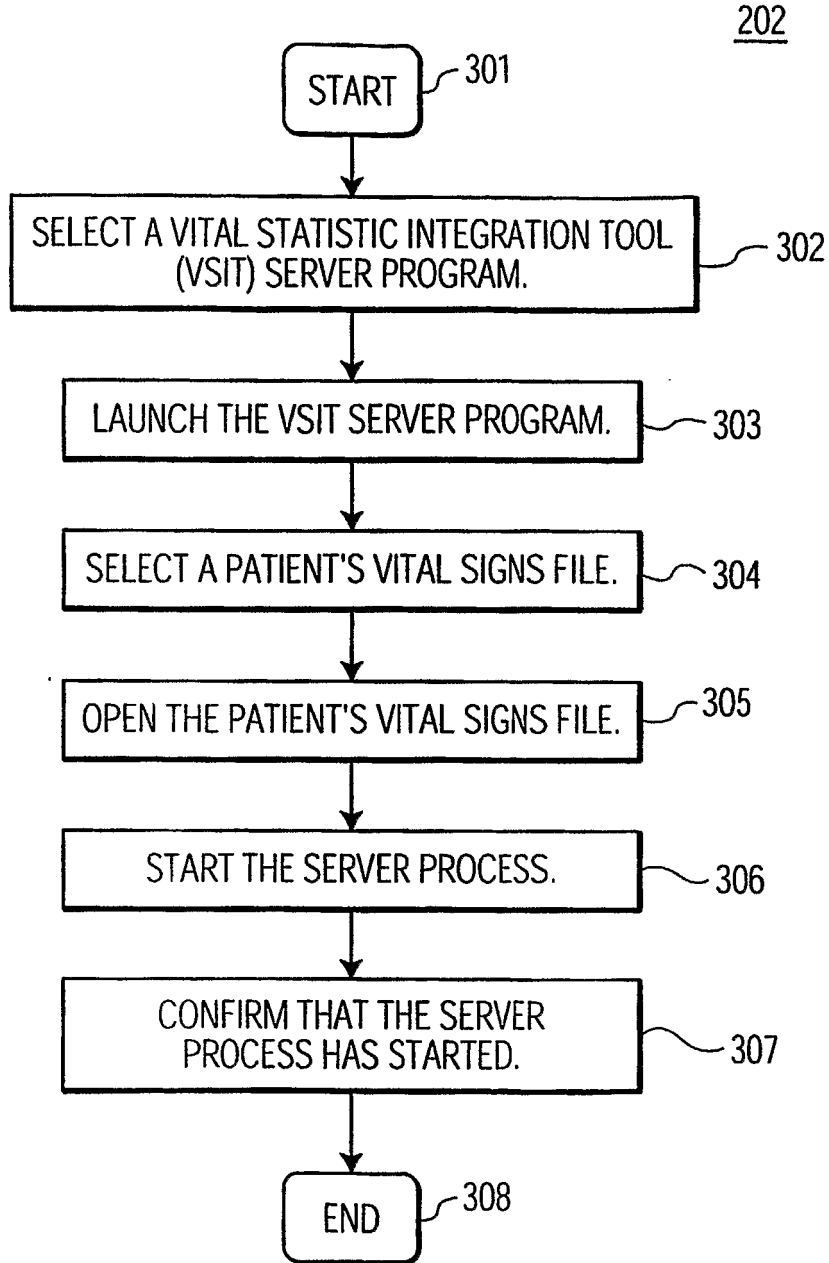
202

START 301

SELECT A VITAL STATISTIC INTEGRATION TOOL (VSIT) SERVER PROGRAM. 302

LAUNCH THE VSIT SERVER PROGRAM. 303

SELECT A PATIENT'S VITAL SIGNS FILE. 304

OPEN THE PATIENT'S VITAL SIGNS FILE. 305

START THE SERVER PROCESS. 306

CONFIRM THAT THE SERVER PROCESS HAS STARTED. 307

END 308